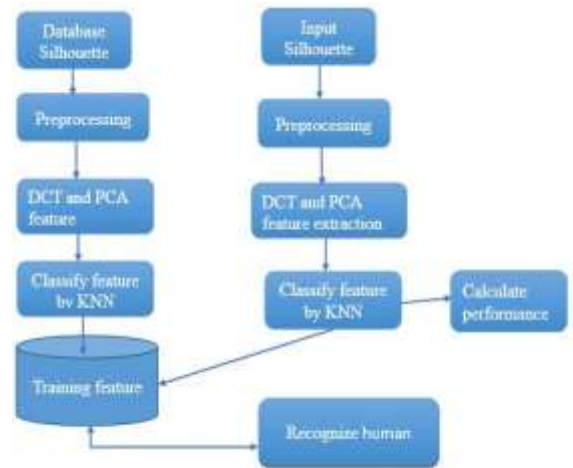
Database Silhouette

Preprocessing

DCT and PCA feature

Classify feature by KNN

Training feature

Input Silhouette

Preprocessing

DCT and PCA feature extraction

Classify feature by KNN

Calculate performance

Recognize human